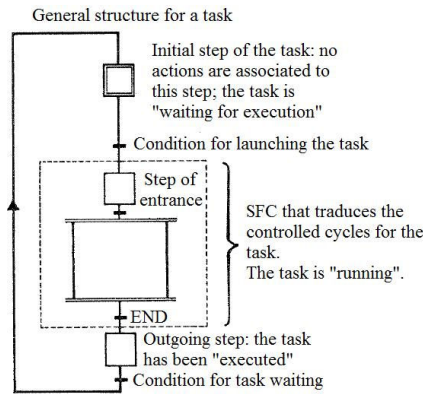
General structure for a task

Initial step of the task: no actions are associated to this step; the task is "waiting for execution"

Condition for launching the task

Step of entrance

SFC that traduces the controlled cycles for the task.
The task is "running".

END

Outgoing step: the task has been "executed"

Condition for task waiting